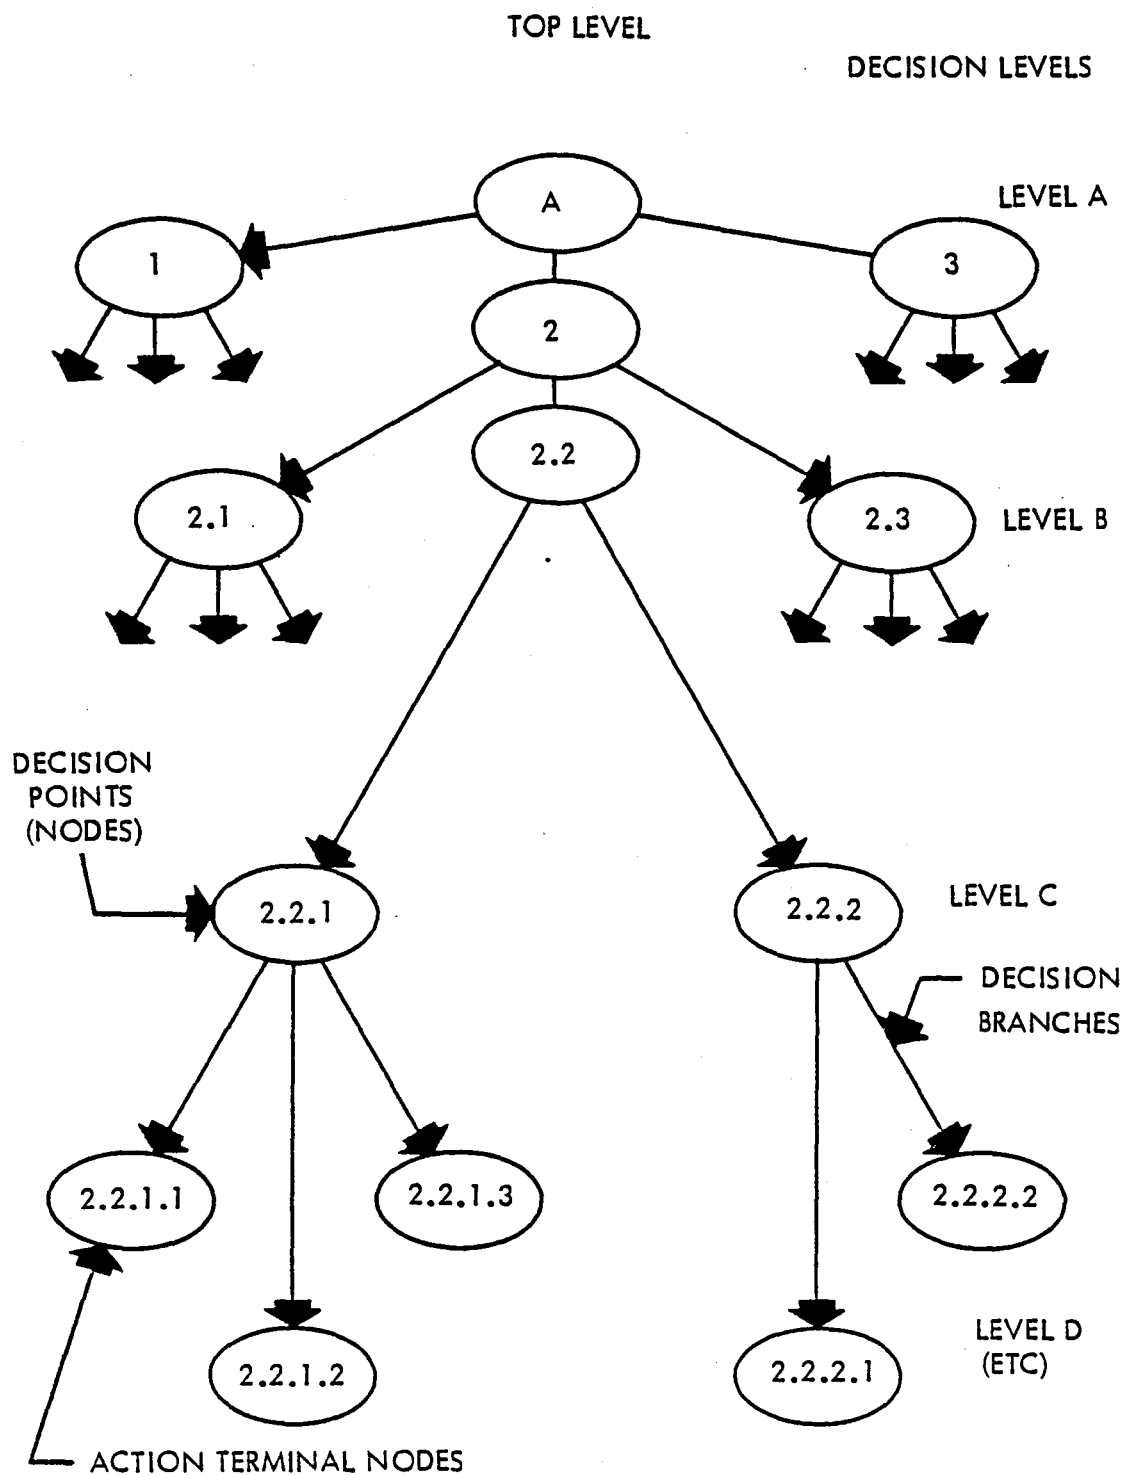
TOP LEVEL

DECISION LEVELS

A

LEVEL A

1

3

2

2.2

2.1

2.3

LEVEL B

DECISION POINTS (NODES)

2.2.1

2.2.2

LEVEL C

DECISION BRANCHES

2.2.1.1

2.2.1.3

2.2.2.2

2.2.1.2

2.2.2.1

LEVEL D (ETC)

ACTION TERMINAL NODES